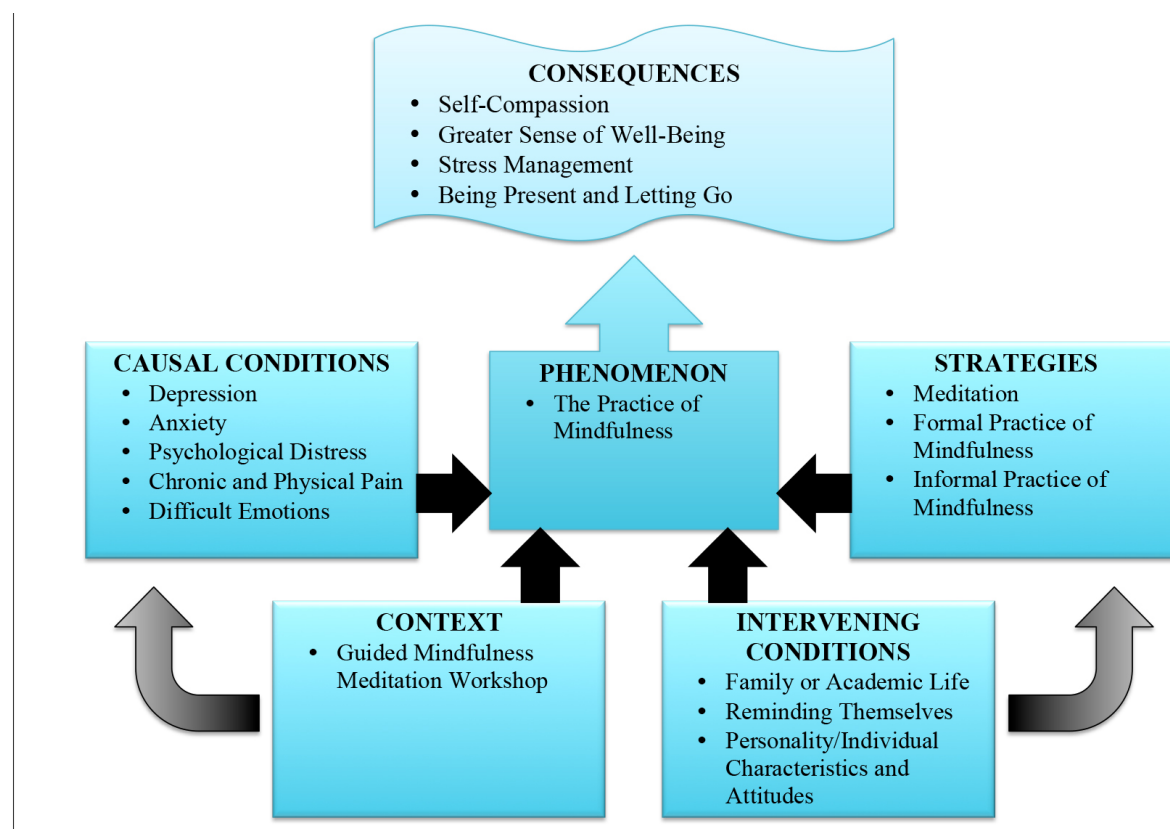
CONSEQUENCES
• Self-Compassion
• Greater Sense of Well-Being
• Stress Management
• Being Present and Letting Go

CAUSAL CONDITIONS
• Depression
• Anxiety
• Psychological Distress
• Chronic and Physical Pain
• Difficult Emotions

PHENOMENON
• The Practice of Mindfulness

STRATEGIES
• Meditation
• Formal Practice of Mindfulness
• Informal Practice of Mindfulness

CONTEXT
• Guided Mindfulness Meditation Workshop

INTERVENING CONDITIONS
• Family or Academic Life
• Reminding Themselves
• Personality/Individual Characteristics and Attitudes